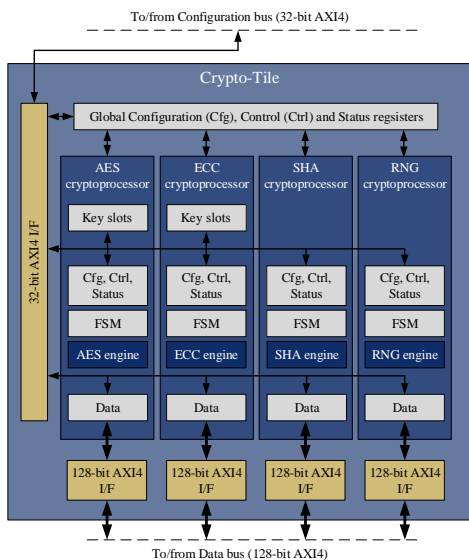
To/from Configuration bus (32-bit AXI4)

Crypto-Tile

Global Configuration (Cfg), Control (Ctrl) and Status regsisters

32-bit AXI4 I/F

AES cryptoprocessor

Key slots

Cfg, Ctrl, Status

FSM

AES engine

Data

ECC cryptoprocessor

Key slots

Cfg, Ctrl, Status

FSM

ECC engine

Data

SHA cryptoprocessor

Cfg, Ctrl, Status

FSM

SHA engine

Data

RNG cryptoprocessor

Cfg, Ctrl, Status

FSM

RNG engine

Data

128-bit AXI4 I/F

128-bit AXI4 I/F

128-bit AXI4 I/F

128-bit AXI4 I/F

To/from Data bus (128-bit AXI4)